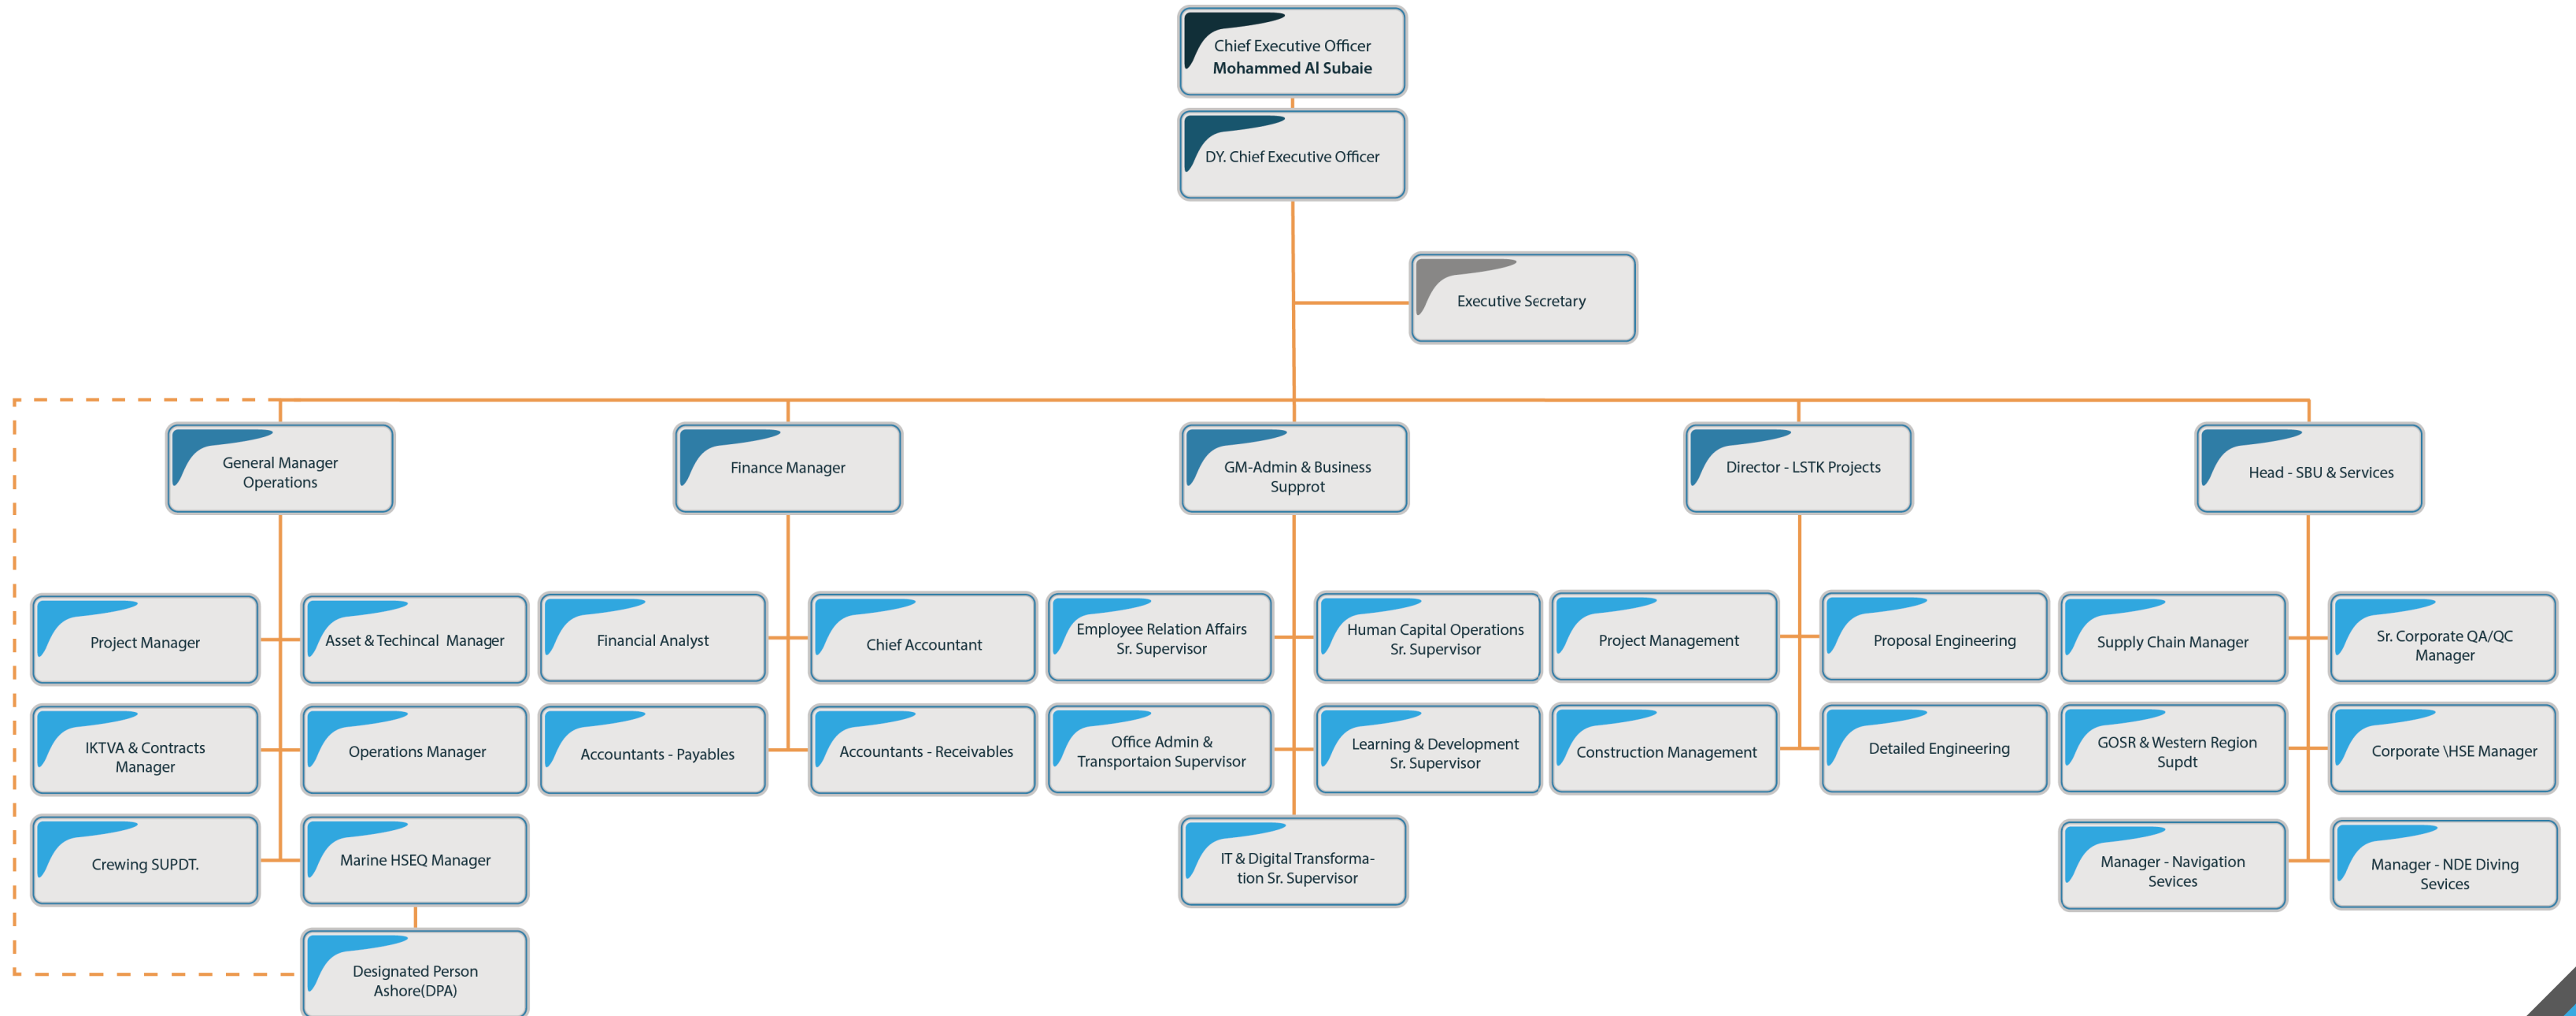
Chief Executive Officer
**Mohammed Al Subaie**

DY. Chief Executive Officer

Executive Secretary

General Manager Operations

Finance Manager

GM-Admin & Business Supprot

Director - LSTK Projects

Head - SBU & Services

Project Manager

Asset & Techincal Manager

IKTVA & Contracts Manager

Operations Manager

Crewing SUPDT.

Marine HSEQ Manager

Designated Person Ashore(DPA)

Financial Analyst

Chief Accountant

Accountants - Payables

Accountants - Receivables

Employee Relation Affairs Sr. Supervisor

Human Capital Operations Sr. Supervisor

Office Admin & Transportaion Supervisor

Learning & Development Sr. Supervisor

IT & Digital Transformation Sr. Supervisor

Project Management

Proposal Engineering

Construction Management

Detailed Engineering

Supply Chain Manager

Sr. Corporate QA/QC Manager

GOSR & Western Region Supdt

Corporate \HSE Manager

Manager - Navigation Sevices

Manager - NDE Diving Sevices